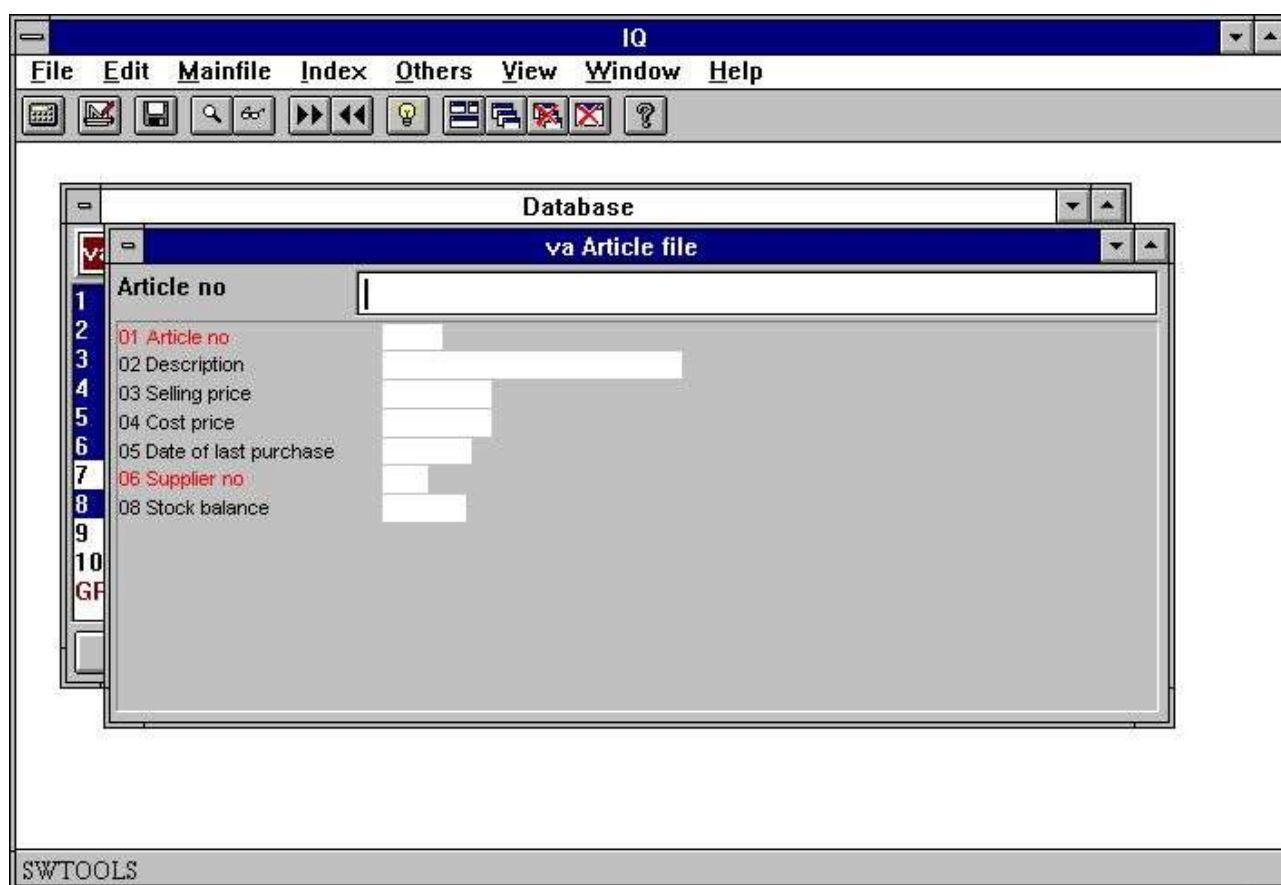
IQ

File Edit Mainfile Index Others View Window Help

Database

va Article file

Article no

01 Article no
02 Description
03 Selling price
04 Cost price
05 Date of last purchase
06 Supplier no
08 Stock balance

va

1
2
3
4
5
6
7
8
9
10
GF

SWTOOLS